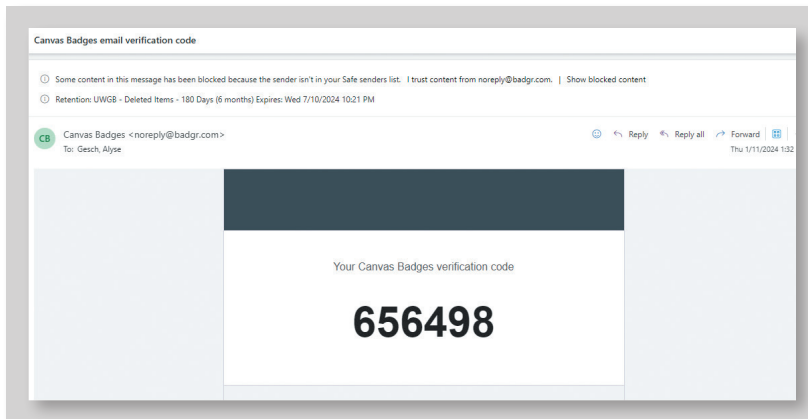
Canvas Badges email verification code

Some content in this message has been blocked because the sender isn't in your Safe senders list. I trust content from noreply@badgr.com. | Show blocked content

Retention: UWGB - Deleted Items - 180 Days (6 months) Expires: Wed 7/10/2024 10:21 PM

CB

Canvas Badges <noreply@badgr.com>

To: Gesch, Alyse

Reply Reply all Forward

Thu 1/11/2024 1:32

Your Canvas Badges verification code

656498